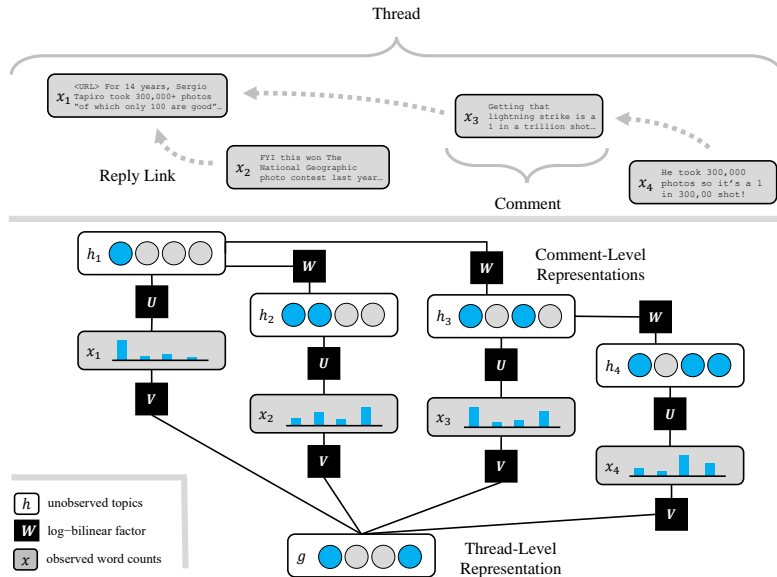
Thread

$x_1$ <URL> For 14 years, Sergio Tapiro took 300,000+ photos "of which only 100 are good"…

$x_2$ FYI this won The National Geographic photo contest last year…

$x_3$ Getting that lightning strike is a 1 in a trillion shot…

$x_4$ He took 300,000 photos so it's a 1 in 300,00 shot!

Reply Link

Comment

$h_1$

$W$

$W$

Comment-Level Representations

$U$

$h_2$

$h_3$

$W$

$x_1$

$U$

$U$

$h_4$

$V$

$x_2$

$x_3$

$U$

$V$

$V$

$x_4$

$h$ unobserved topics

$W$ log−bilinear factor

$x$ observed word counts

$V$

$g$

Thread-Level Representation